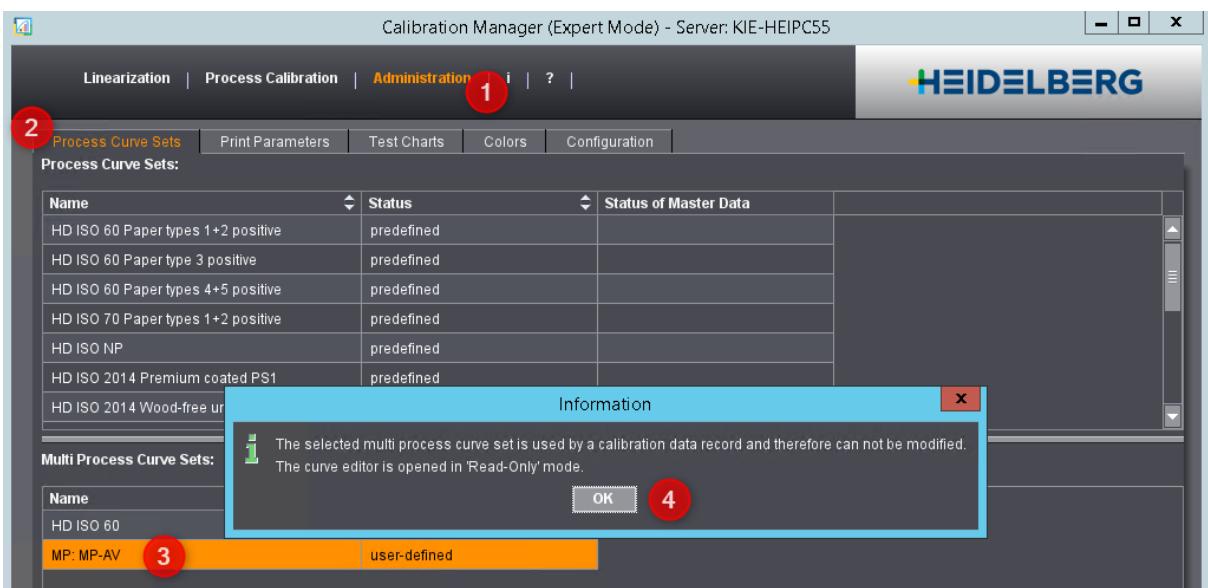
Calibration Manager (Expert Mode) - Server: KIE-HEIPC55

Linearization | Process Calibration | Administration 1 i | ? |

HEIDELBERG

2 Process Curve Sets | Print Parameters | Test Charts | Colors | Configuration

Process Curve Sets:

| Name | Status | Status of Master Data |
|---|---|---|
| HD ISO 60 Paper types 1+2 positive | predefined | |
| HD ISO 60 Paper type 3 positive | predefined | |
| HD ISO 60 Paper types 4+5 positive | predefined | |
| HD ISO 70 Paper types 1+2 positive | predefined | |
| HD ISO NP | predefined | |
| HD ISO 2014 Premium coated PS1 | predefined | |
| HD ISO 2014 Wood-free ur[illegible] | | |

Information

The selected multi process curve set is used by a calibration data record and therefore can not be modified.
The curve editor is opened in 'Read-Only' mode.

OK 4

Multi Process Curve Sets:

| Name | |
|---|---|
| HD ISO 60 | |
| MP: MP-AV 3 | user-defined |